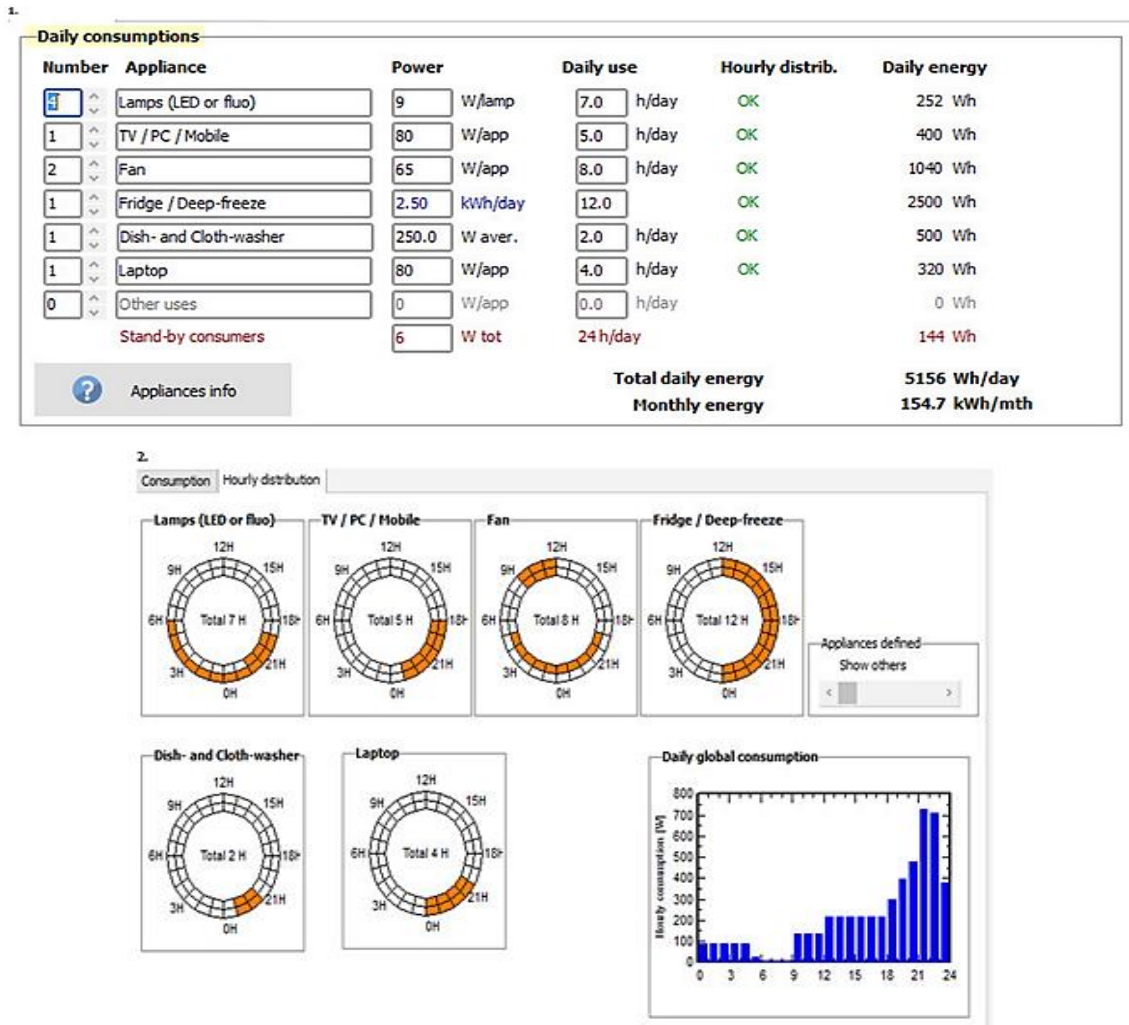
1.

Daily consumptions

| Number | Appliance | Power | | Daily use | | Hourly distrib. | Daily energy |
|---|---|---|---|---|---|---|---|
| 4 | Lamps (LED or fluo) | 9 | W/lamp | 7.0 | h/day | OK | 252 Wh |
| 1 | TV / PC / Mobile | 80 | W/app | 5.0 | h/day | OK | 400 Wh |
| 2 | Fan | 65 | W/app | 8.0 | h/day | OK | 1040 Wh |
| 1 | Fridge / Deep-freeze | 2.50 | kWh/day | 12.0 | | OK | 2500 Wh |
| 1 | Dish- and Cloth-washer | 250.0 | W aver. | 2.0 | h/day | OK | 500 Wh |
| 1 | Laptop | 80 | W/app | 4.0 | h/day | OK | 320 Wh |
| 0 | Other uses | 0 | W/app | 0.0 | h/day | | 0 Wh |
| | Stand-by consumers | 6 | W tot | 24 h/day | | | 144 Wh |

Appliances info

Total daily energy 5156 Wh/day
Monthly energy 154.7 kWh/mth

2.

Consumption Hourly distribution

Lamps (LED or fluo)
12H 15H 18H 21H 0H 3H 6H 9H
Total 7 H

TV / PC / Mobile
12H 15H 18H 21H 0H 3H 6H 9H
Total 5 H

Fan
12H 15H 18H 21H 0H 3H 6H 9H
Total 8 H

Fridge / Deep-freeze
12H 15H 18H 21H 0H 3H 6H 9H
Total 12 H

Appliances defined
Show others

Dish- and Cloth-washer
12H 15H 18H 21H 0H 3H 6H 9H
Total 2 H

Laptop
12H 15H 18H 21H 0H 3H 6H 9H
Total 4 H

Daily global consumption
Hourly consumption [W]
800 700 600 500 400 300 200 100 0
0 3 6 9 12 15 18 21 24